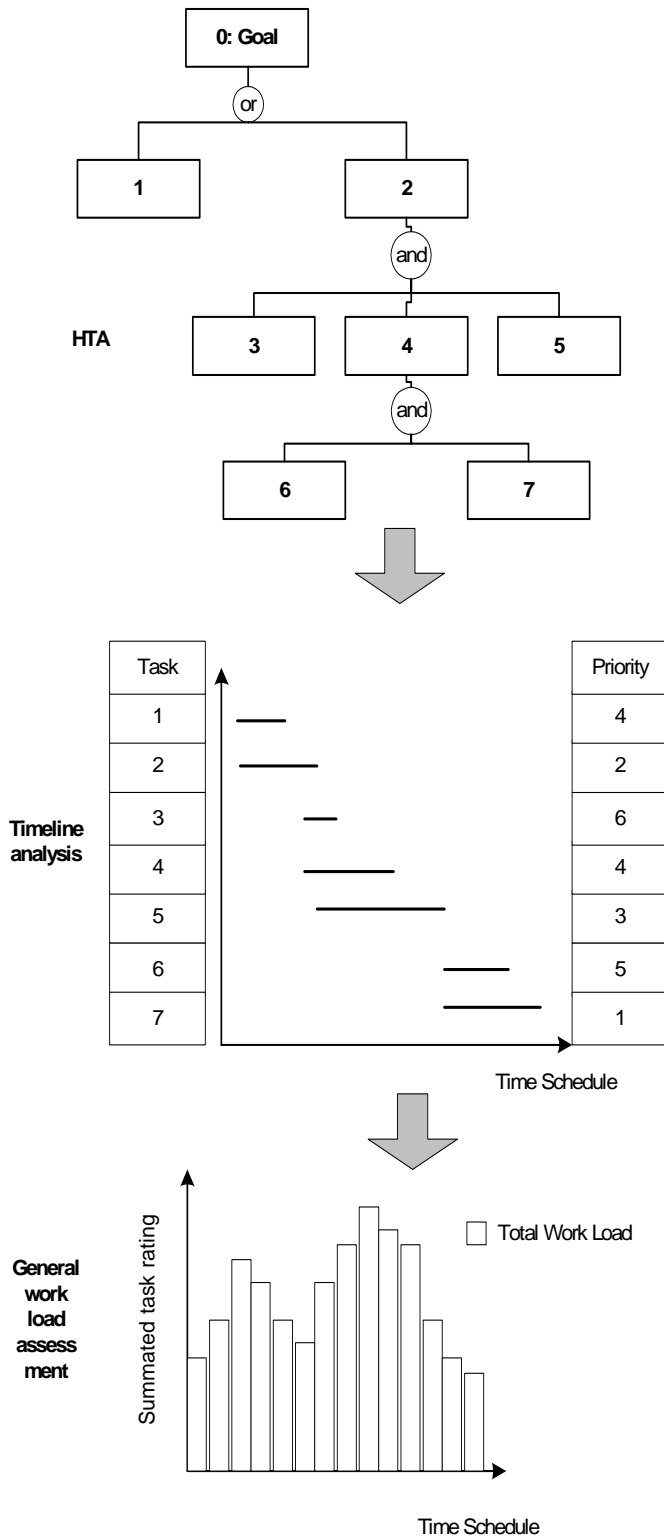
0: Goal

or

1

2

and

HTA

3

4

5

and

6

7

| Task |
|---|
| 1 |
| 2 |
| 3 |
| 4 |
| 5 |
| 6 |
| 7 |

| Priority |
|---|
| 4 |
| 2 |
| 6 |
| 4 |
| 3 |
| 5 |
| 1 |

Timeline analysis

Time Schedule

General work load assess ment

Summated task rating

Total Work Load

Time Schedule